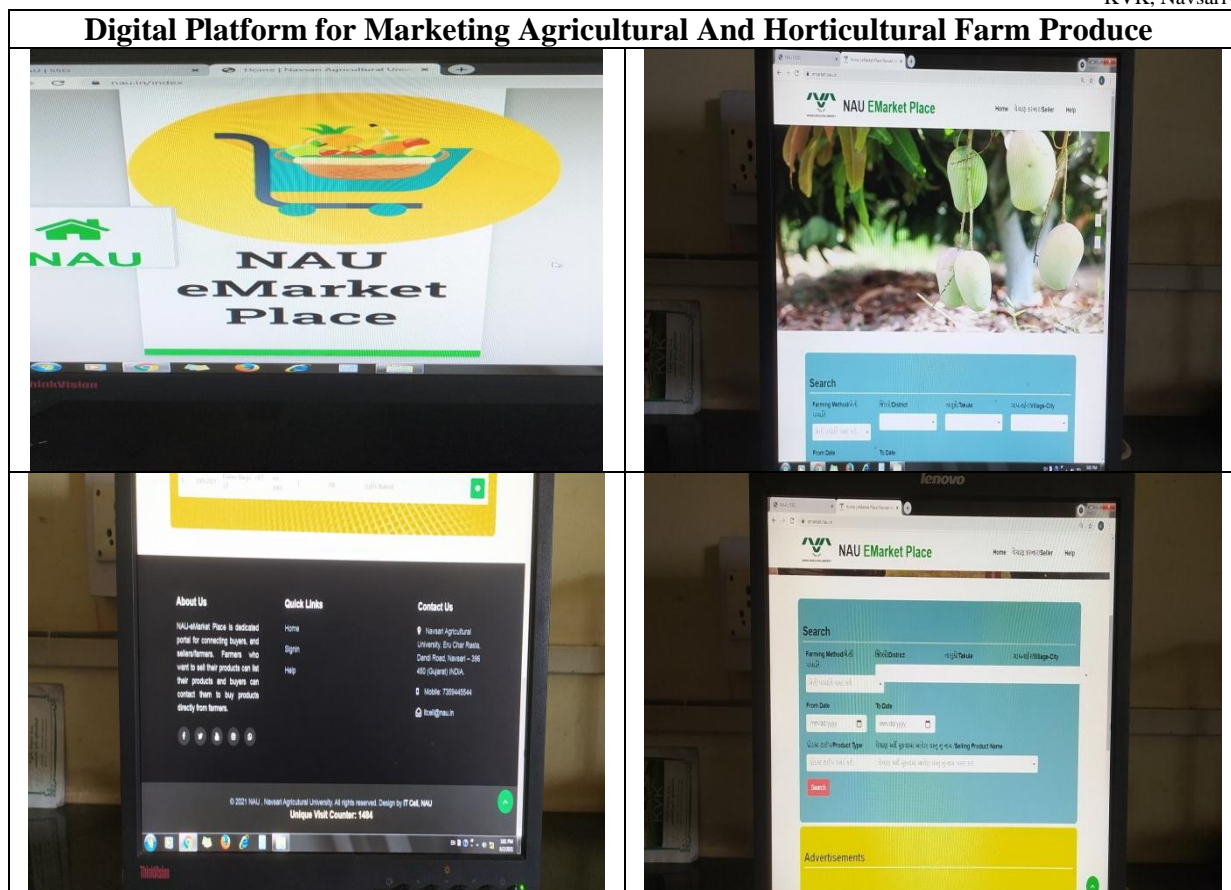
KVK, Navsari

Digital Platform for Marketing Agricultural And Horticultural Farm Produce

| | |
|---|---|
| nau.in/index<br>Home \| Navsari Agricultural Univ<br>NAU<br>NAU eMarket Place<br>ThinkVision | NAU EMarket Place<br>Home વેચાણ કરનાર/Seller Help<br>Search<br>Farming Method/ખેતી પધ્ધતિ<br>જિલ્લો/District<br>તાલુકો/Taluka<br>ગામ-શહેર/Village-City<br>From Date<br>To Date |
| About Us<br>NAU-eMarket Place is dedicated portal for connecting buyers, and sellers/farmers. Farmers who want to sell their products can list their products and buyers can contact them to buy products directly from farmers.<br>Quick Links<br>Home<br>Signin<br>Help<br>Contact Us<br>Navsari Agricultural University, Eru Char Rasta, Dandi Road, Navsari – 396 450 (Gujarat) INDIA.<br>Mobile: 7359445544<br>itcell@nau.in<br>© 2021 NAU , Navsari Agricultural University. All rights reserved. Design by IT Cell, NAU<br>Unique Visit Counter: 1484<br>ThinkVision | lenovo<br>NAU EMarket Place<br>Home વેચાણ કરનાર/Seller Help<br>Search<br>Farming Method/ખેતી પધ્ધતિ<br>જિલ્લો/District<br>તાલુકો/Taluka<br>ગામ-શહેર/Village-City<br>From Date<br>mm/dd/yyyy<br>To Date<br>mm/dd/yyyy<br>પ્રોડક્ટ ટાઈપ/Product Type<br>Selling Product Name<br>Search<br>Advertisements |